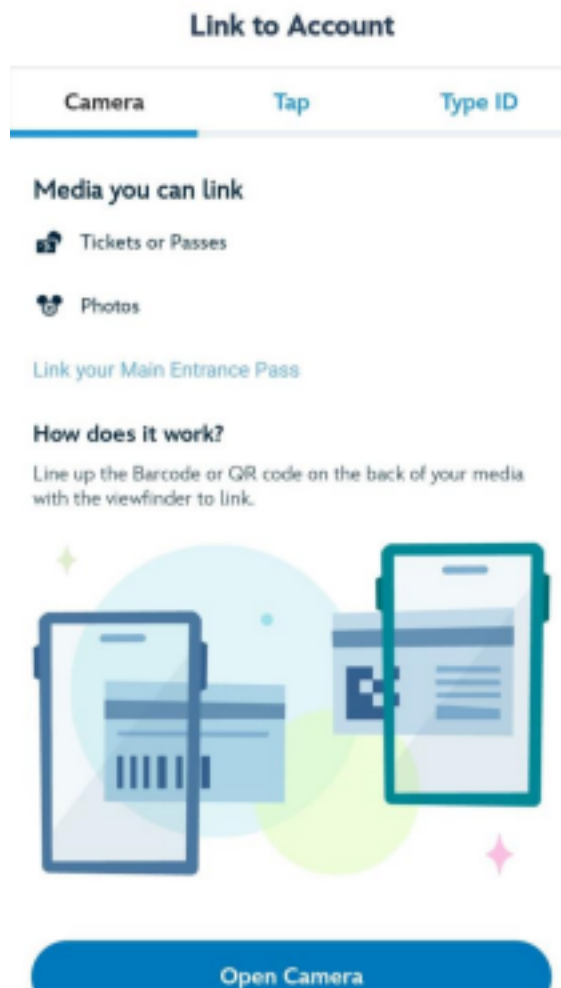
Link to Account

Camera | Tap | Type ID

Media you can link

Tickets or Passes

Photos

Link your Main Entrance Pass

How does it work?

Line up the Barcode or QR code on the back of your media with the viewfinder to link.

Open Camera